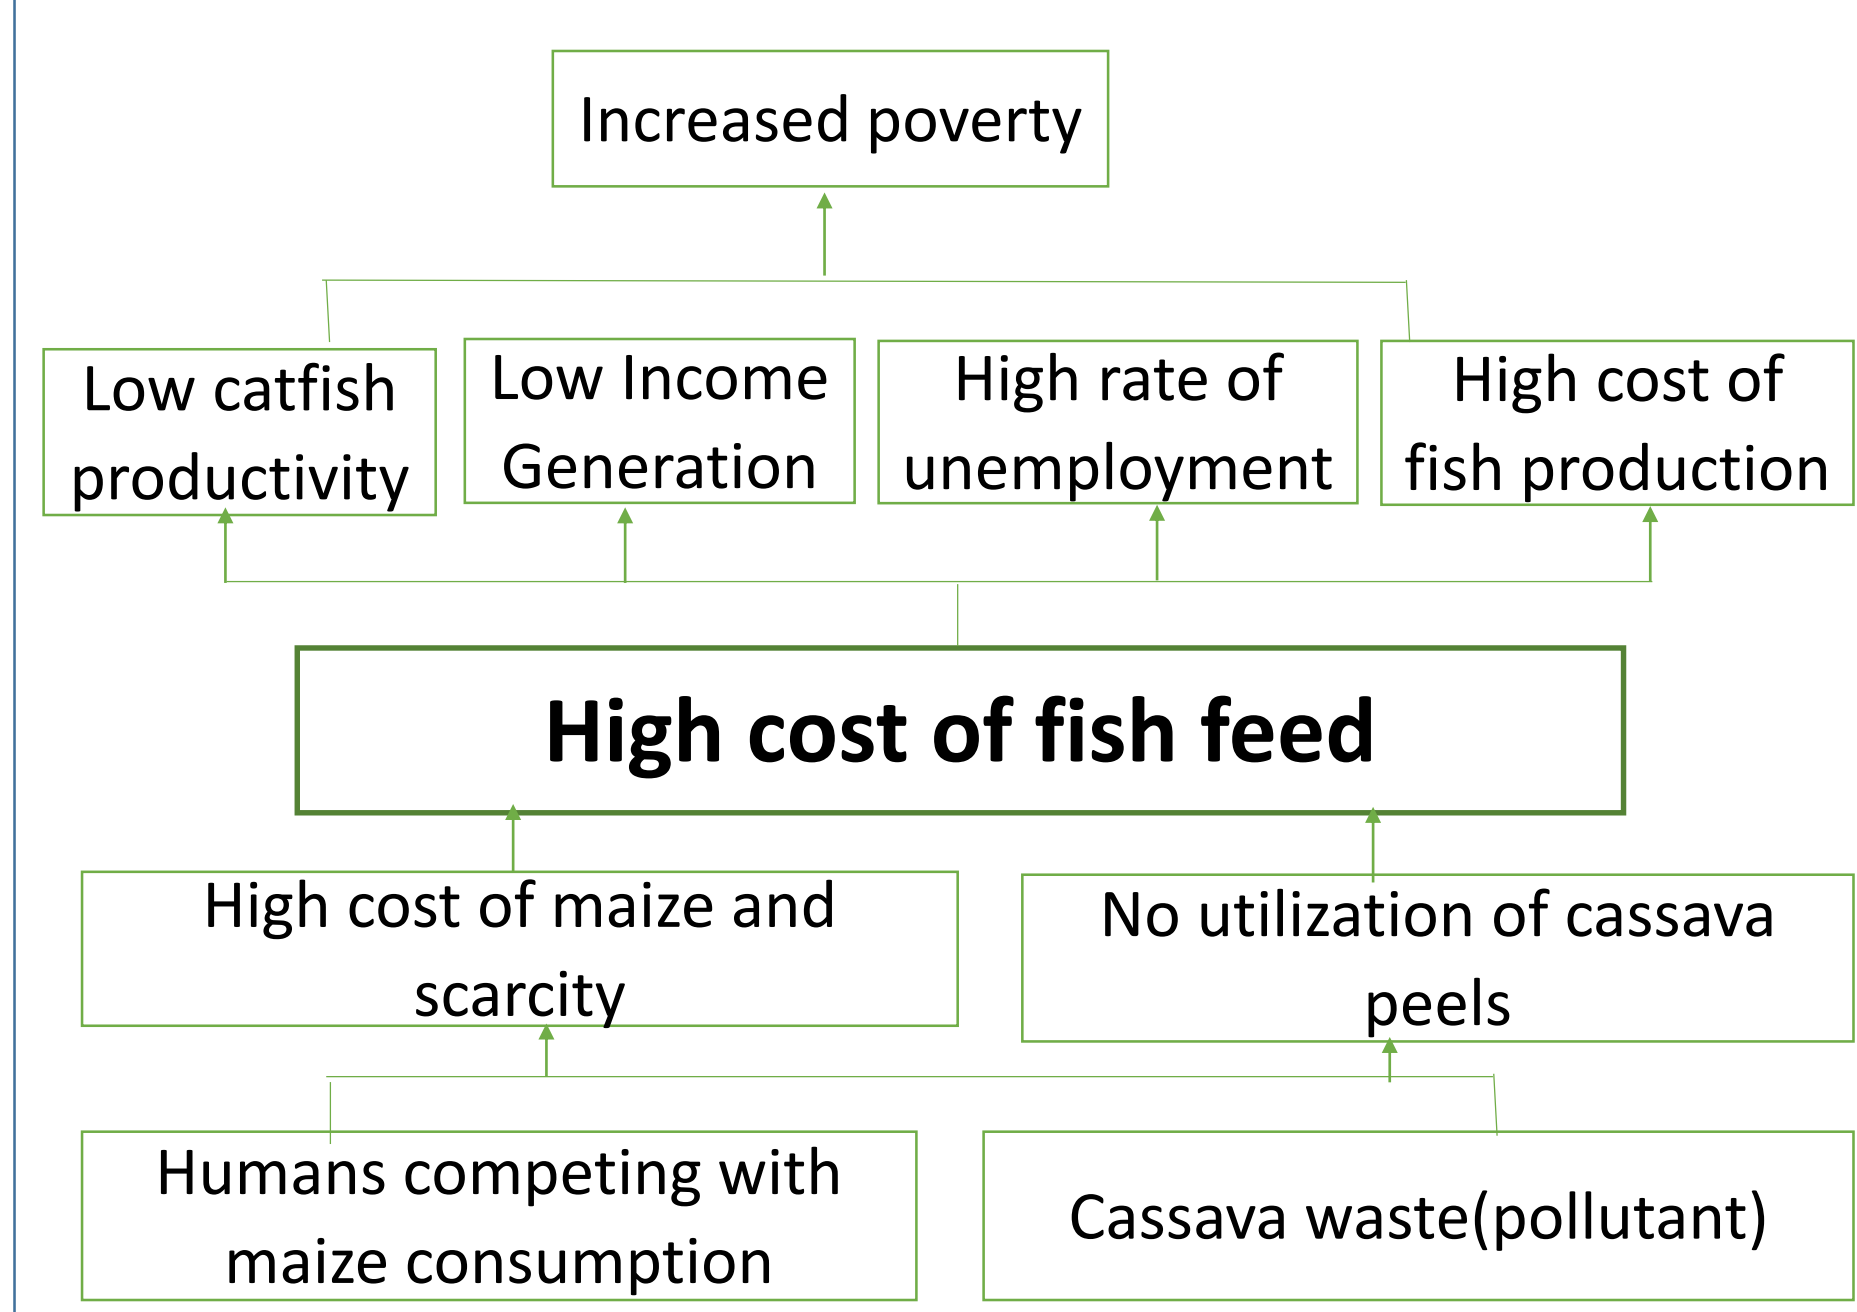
Increased poverty

Low catfish productivity

Low Income Generation

High rate of unemployment

High cost of fish production

High cost of fish feed

High cost of maize and scarcity

No utilization of cassava peels

Humans competing with maize consumption

Cassava waste(pollutant)